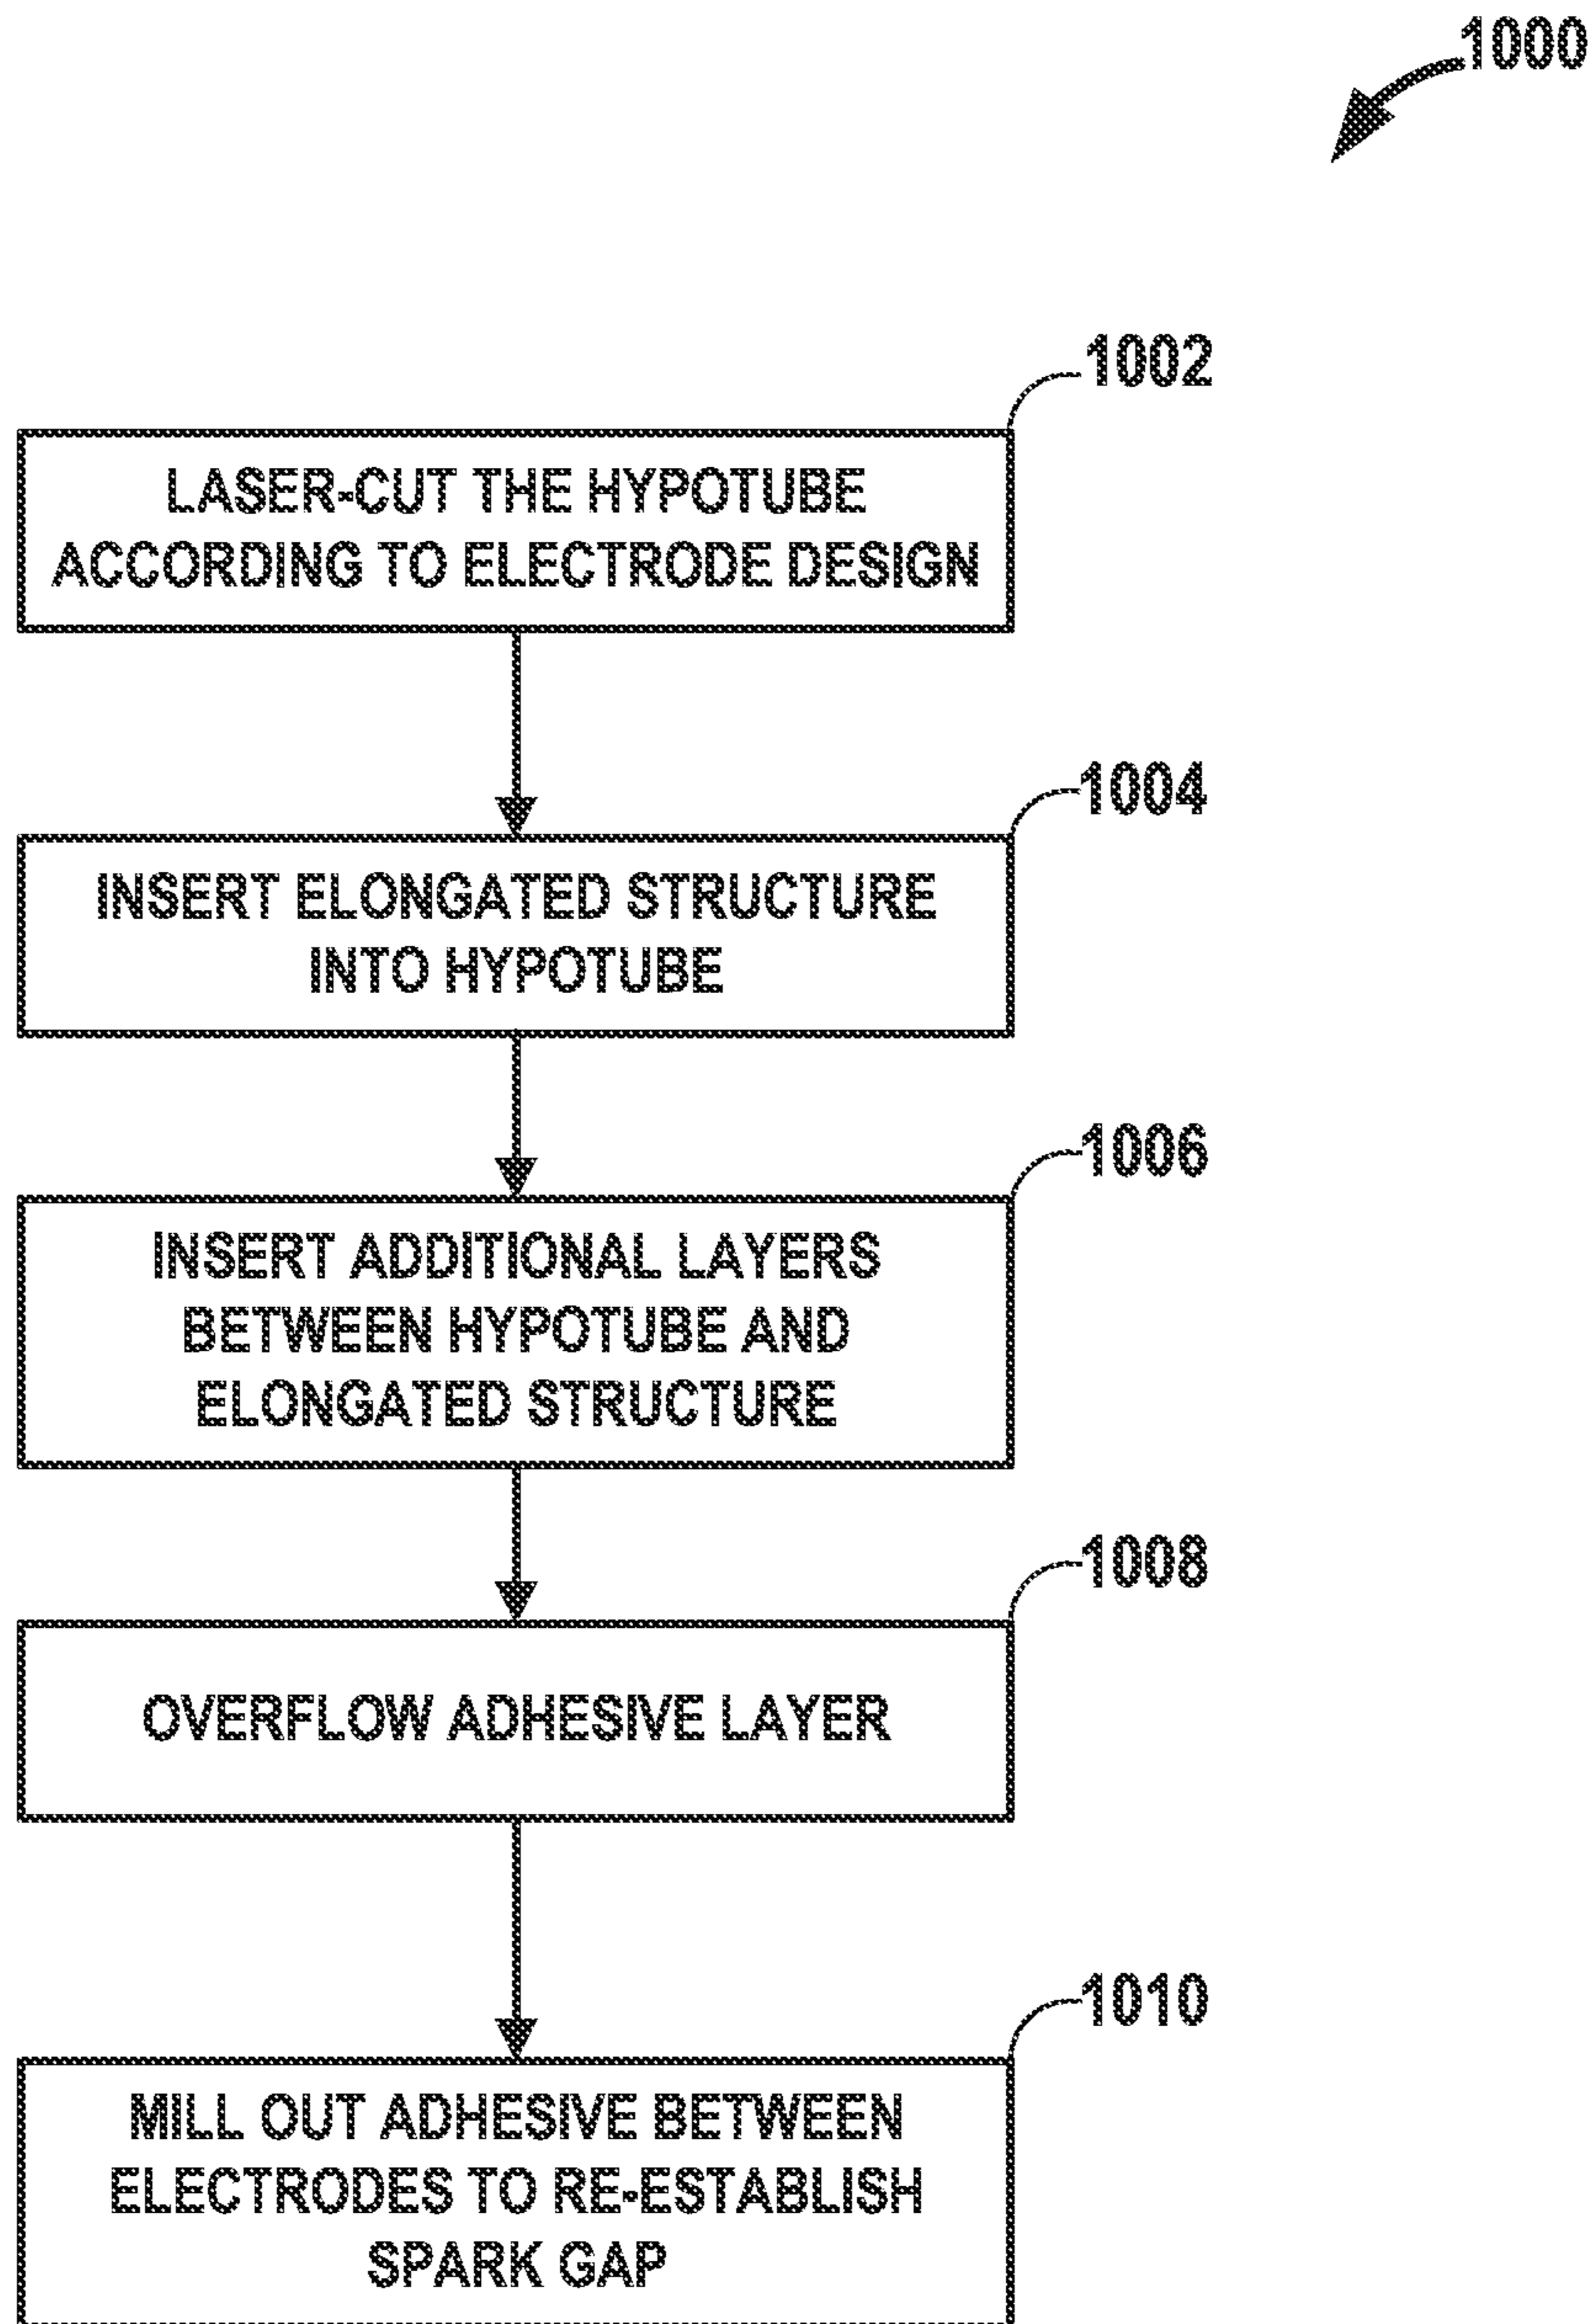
1000

1002

LASER-CUT THE HYPOTUBE ACCORDING TO ELECTRODE DESIGN

1004

INSERT ELONGATED STRUCTURE INTO HYPOTUBE

1006

INSERT ADDITIONAL LAYERS BETWEEN HYPOTUBE AND ELONGATED STRUCTURE

1008

OVERFLOW ADHESIVE LAYER

1010

MILL OUT ADHESIVE BETWEEN ELECTRODES TO RE-ESTABLISH SPARK GAP